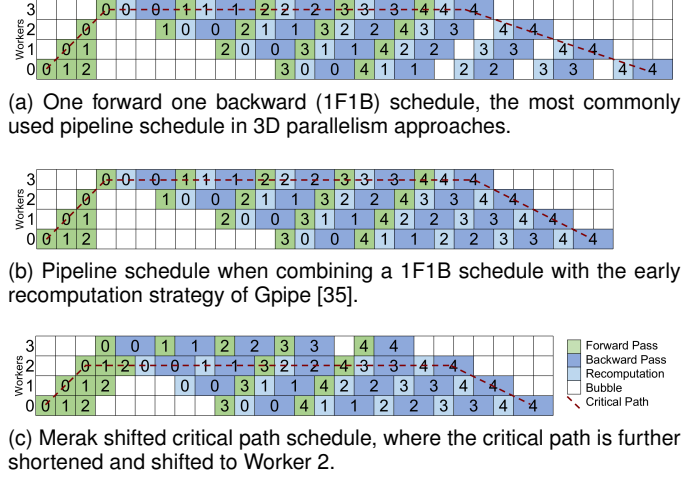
Workers
3 0 0 0 1 1 1 2 2 2 3 3 3 4 4 4
2 0 1 0 0 2 1 1 3 2 2 4 3 3 4 4
1 0 1 2 0 0 3 1 1 4 2 2 3 3 4 4
0 0 1 2 3 0 0 4 1 1 2 2 3 3 4 4

(a) One forward one backward (1F1B) schedule, the most commonly used pipeline schedule in 3D parallelism approaches.

Workers
3 0 0 0 1 1 1 2 2 2 3 3 3 4 4 4
2 0 1 0 0 2 1 1 3 2 2 4 3 3 4 4
1 0 1 2 0 0 3 1 1 4 2 2 3 3 4 4
0 0 1 2 3 0 0 4 1 1 2 2 3 3 4 4

(b) Pipeline schedule when combining a 1F1B schedule with the early recomputation strategy of Gpipe [35].

Workers
3 0 0 1 1 2 2 3 3 4 4
2 0 1 2 0 0 1 1 3 2 2 4 3 3 4 4
1 0 1 2 0 0 3 1 1 4 2 2 3 3 4 4
0 0 1 2 3 0 0 4 1 1 2 2 3 3 4 4

Forward Pass
Backward Pass
Recomputation
Bubble
Critical Path

(c) Merak shifted critical path schedule, where the critical path is further shortened and shifted to Worker 2.